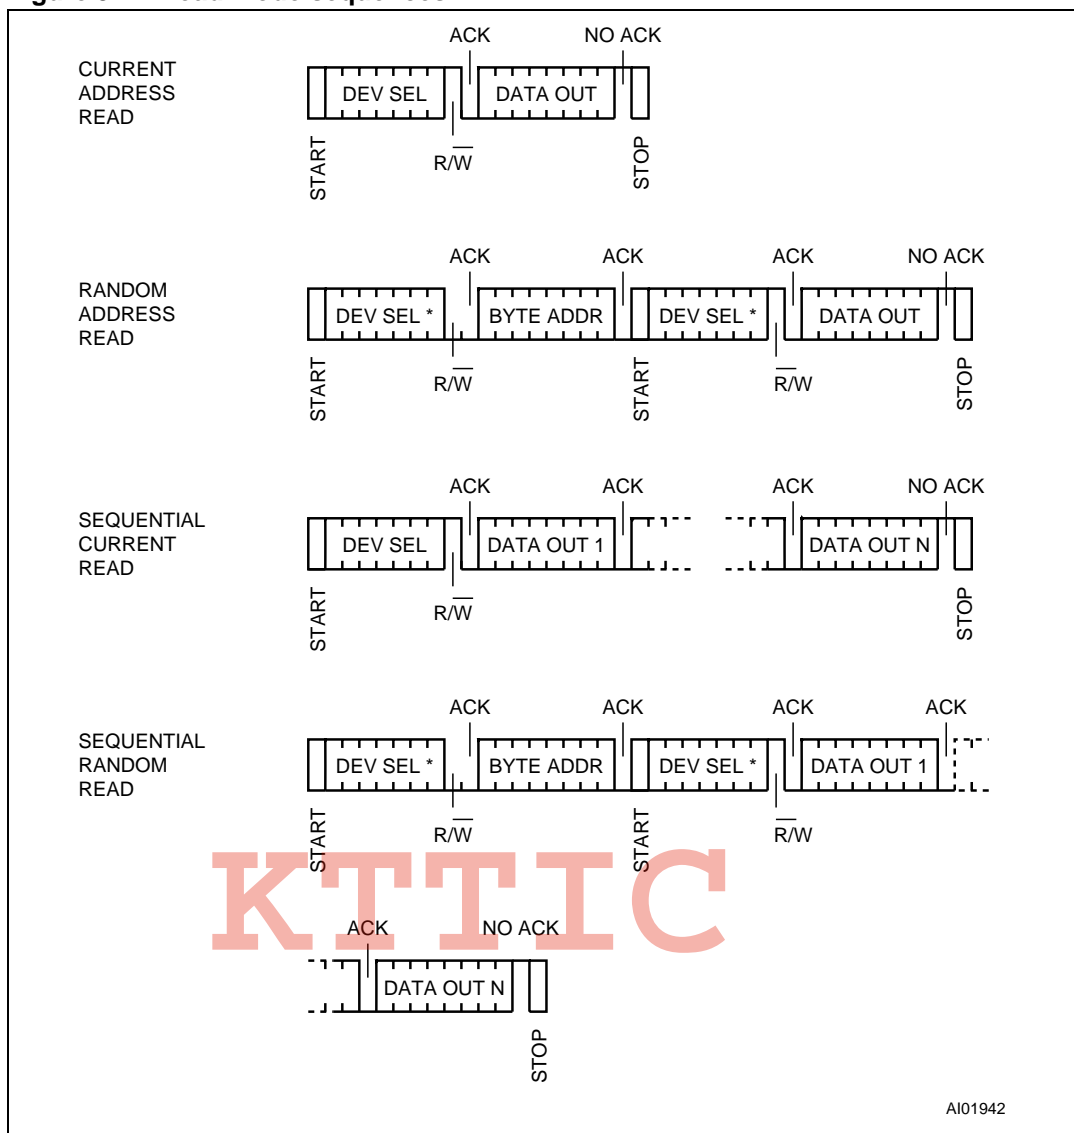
CURRENT ADDRESS READ

ACK
NO ACK
DEV SEL
DATA OUT
START
$R/\overline{W}$
STOP

RANDOM ADDRESS READ

ACK
ACK
ACK
NO ACK
DEV SEL *
BYTE ADDR
DEV SEL *
DATA OUT
START
$R/\overline{W}$
START
$R/\overline{W}$
STOP

SEQUENTIAL CURRENT READ

ACK
ACK
ACK
NO ACK
DEV SEL
DATA OUT 1
DATA OUT N
START
$R/\overline{W}$
STOP

SEQUENTIAL RANDOM READ

ACK
ACK
ACK
ACK
DEV SEL *
BYTE ADDR
DEV SEL *
DATA OUT 1
START
$R/\overline{W}$
START
$R/\overline{W}$

KTTIC

ACK
NO ACK
DATA OUT N
STOP

AI01942